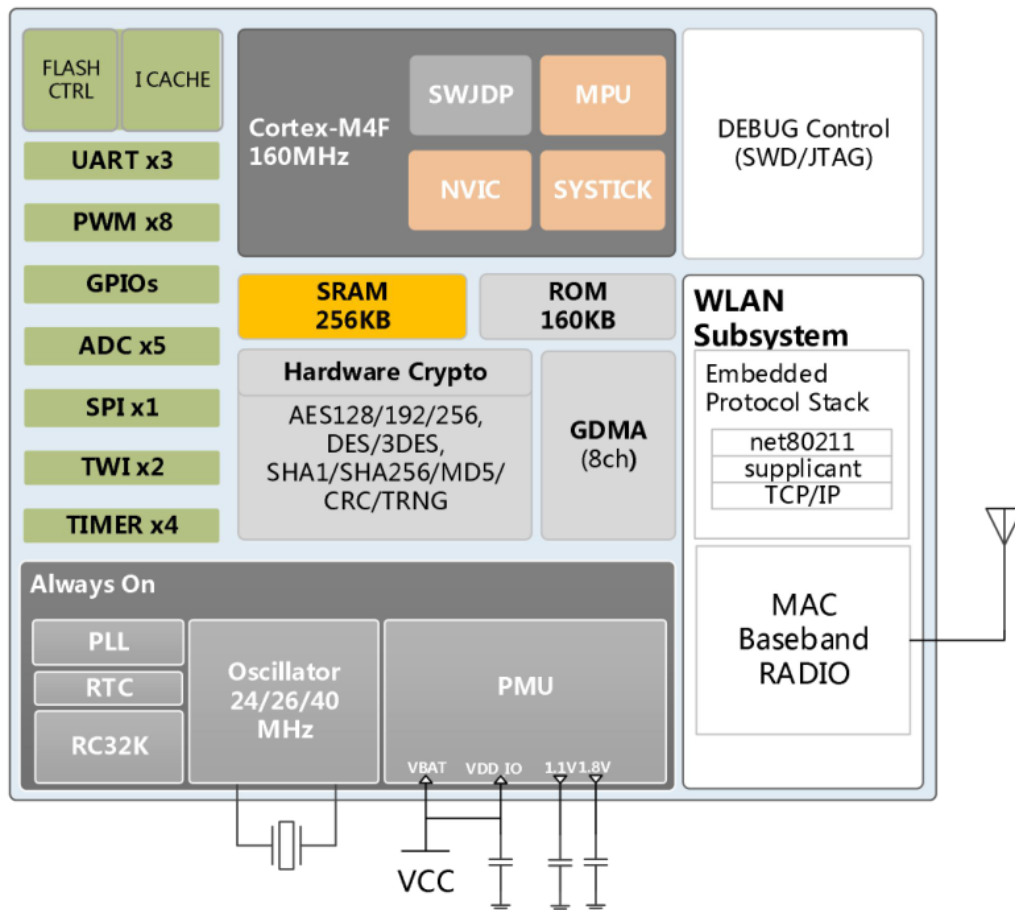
FLASH CTRL

I CACHE

UART x3

PWM x8

GPIOs

ADC x5

SPI x1

TWI x2

TIMER x4

Cortex-M4F 160MHz

SWJDP

MPU

NVIC

SYSTICK

DEBUG Control (SWD/JTAG)

SRAM 256KB

ROM 160KB

Hardware Crypto

AES128/192/256, DES/3DES, SHA1/SHA256/MD5/ CRC/TRNG

GDMA (8ch)

WLAN Subsystem

Embedded Protocol Stack

| net80211 |
|---|
| supplicant |
| TCP/IP |

MAC Baseband RADIO

Always On

PLL

RTC

RC32K

Oscillator 24/26/40 MHz

PMU

VBAT

VDD IO

1.1V

1.8V

VCC